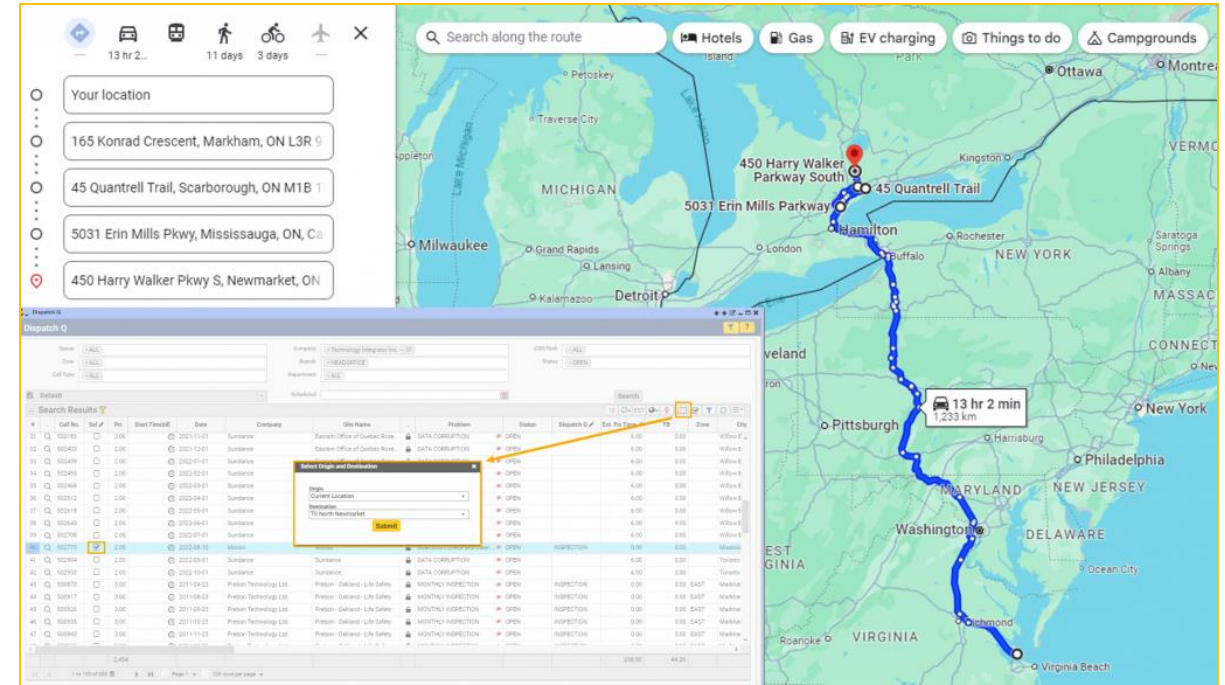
13 hr 2... 11 days 3 days

Your location
165 Konrad Crescent, Markham, ON L3R 9
45 Quantrell Trail, Scarborough, ON M1B 1
5031 Erin Mills Pkwy, Mississauga, ON, Ca
450 Harry Walker Pkwy S, Newmarket, ON

Search along the route
Hotels
Gas
EV charging
Things to do
Campgrounds

Petoskey
Ottawa
Montreal
Traverse City
Lake Michigan
Lake Huron
MICHIGAN
450 Harry Walker Parkway South
45 Quantrell Trail
5031 Erin Mills Parkway
Kingston
VERMO
Hamilton
Rochester
Saratoga Springs
Milwaukee
Grand Rapids
London
Buffalo
NEW YORK
Lansing
Albany
Kalamazoo
Detroit
MASSAC
CONNECT
veland
13 hr 2 min
1,233 km
New York
Pittsburgh
Harrisburg
Philadelphia
MARYLAND
NEW JERSEY
Washington
DELAWARE
EST GINIA
Ocean City
VIRGINIA
Richmond
Roanoke
Virginia Beach

Dispatch Q
Dispatch Q
Default
Search
Search Results
Select Origin and Destination
Origin
Current Location
Destination
TV north Newmarket
Submit